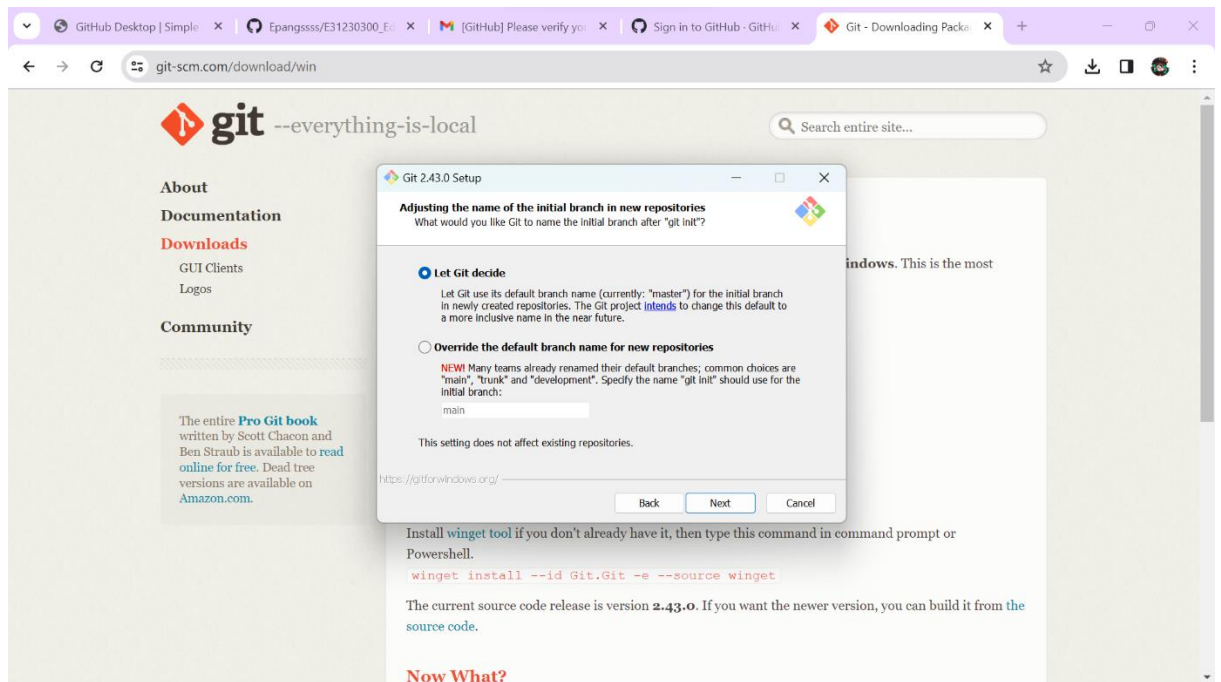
GitHub Desktop | Simple ×
Epangssss/E31230300_E ×
[GitHub] Please verify yo ×
Sign in to GitHub · GitHu ×
Git - Downloading Packa ×
+

git-scm.com/download/win

git --everything-is-local

Search entire site...

About
Documentation
Downloads
GUI Clients
Logos
Community

The entire Pro Git book written by Scott Chacon and Ben Straub is available to read online for free. Dead tree versions are available on Amazon.com.

indows. This is the most

Git 2.43.0 Setup

Adjusting the name of the initial branch in new repositories
What would you like Git to name the initial branch after "git init"?

Let Git decide

Let Git use its default branch name (currently: "master") for the initial branch in newly created repositories. The Git project intends to change this default to a more inclusive name in the near future.

Override the default branch name for new repositories

NEW! Many teams already renamed their default branches; common choices are "main", "trunk" and "development". Specify the name "git init" should use for the initial branch:

main

This setting does not affect existing repositories.

https://gitforwindows.org/

Back
Next
Cancel

Install winget tool if you don't already have it, then type this command in command prompt or Powershell.

winget install --id Git.Git -e --source winget

The current source code release is version 2.43.0. If you want the newer version, you can build it from the source code.

Now What?